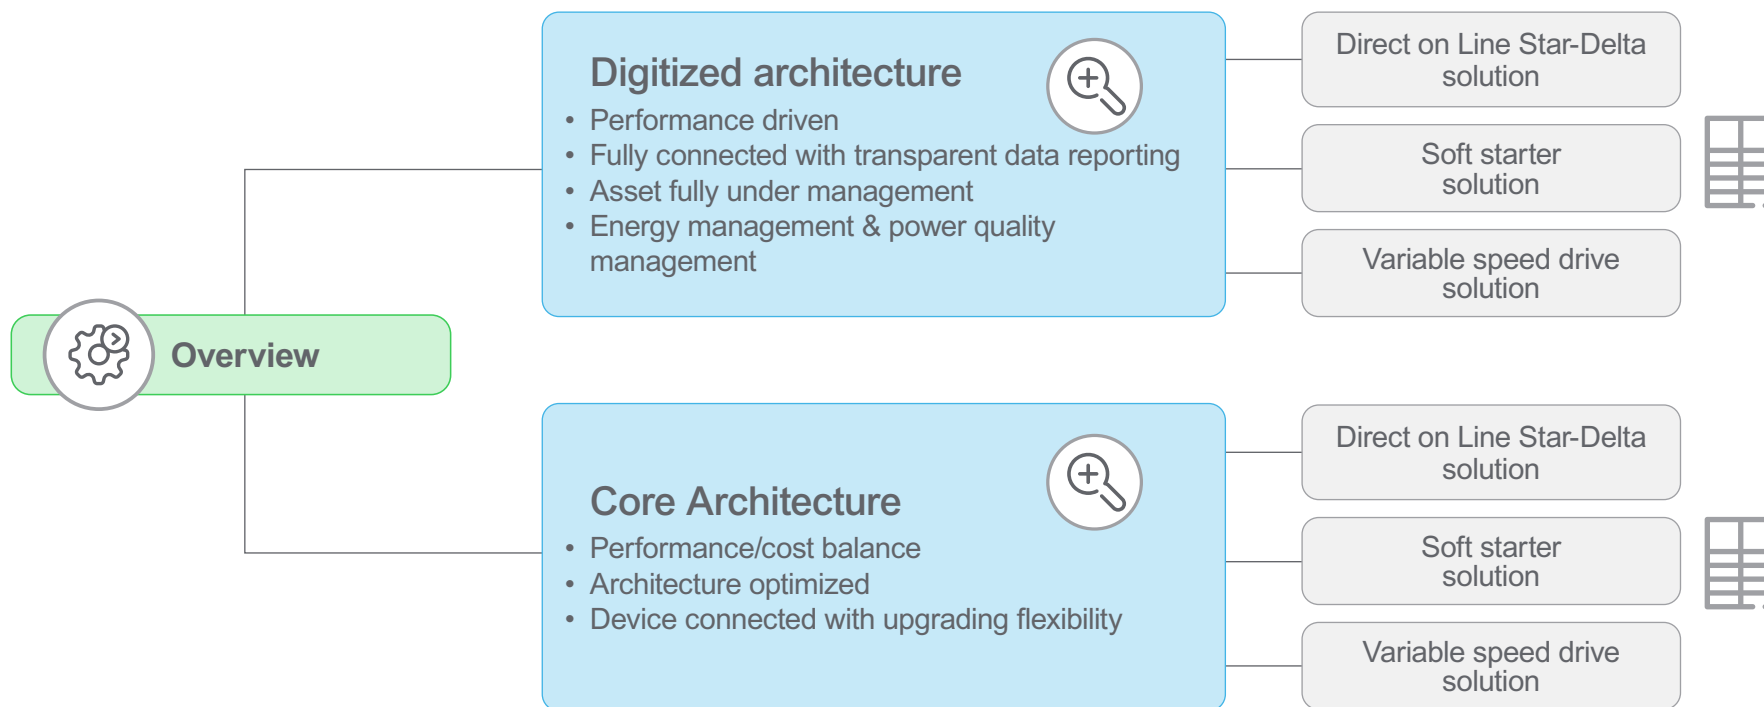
Overview

Digitized architecture
• Performance driven
• Fully connected with transparent data reporting
• Asset fully under management
• Energy management & power quality management

Direct on Line Star-Delta solution

Soft starter solution

Variable speed drive solution

Core Architecture
• Performance/cost balance
• Architecture optimized
• Device connected with upgrading flexibility

Direct on Line Star-Delta solution

Soft starter solution

Variable speed drive solution